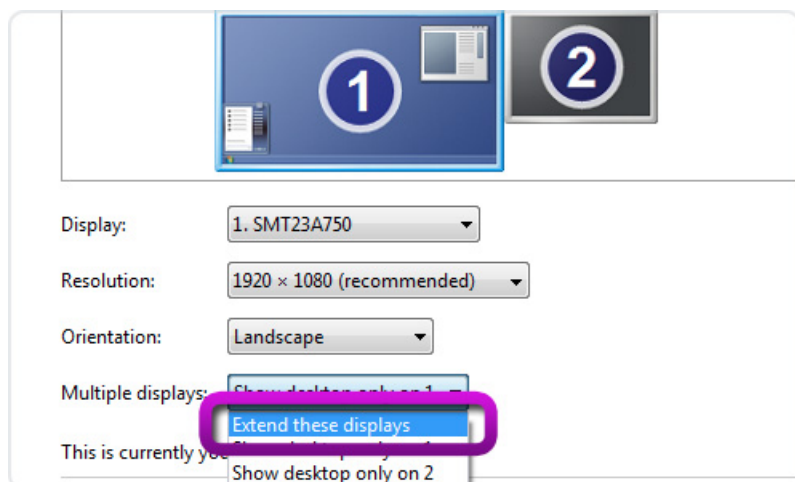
1

2

Display: 1. SMT23A750

Resolution: 1920 × 1080 (recommended)

Orientation: Landscape

Multiple displays: Show desktop only on 1

Extend these displays

Show desktop only on 1

Show desktop only on 2

This is currently yo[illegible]